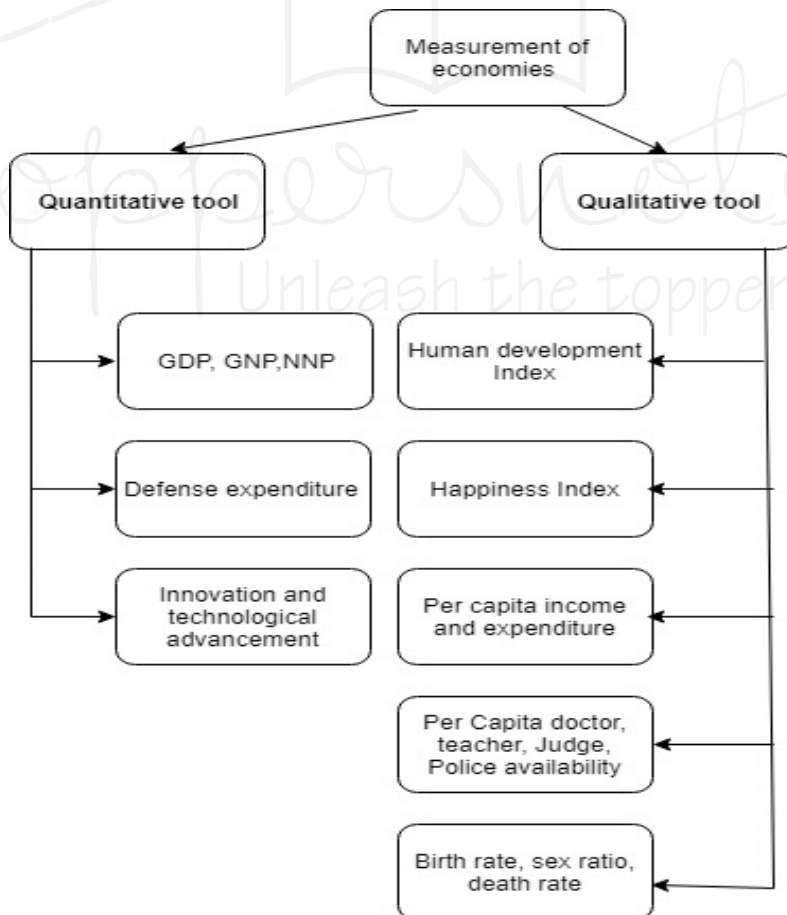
Measurement of economies

Quantitative tool

Qualitative tool

Unleash the topper

GDP, GNP,NNP

Defense expenditure

Innovation and technological advancement

Human development Index

Happiness Index

Per capita income and expenditure

Per Capita doctor, teacher, Judge, Police availability

Birth rate, sex ratio, death rate